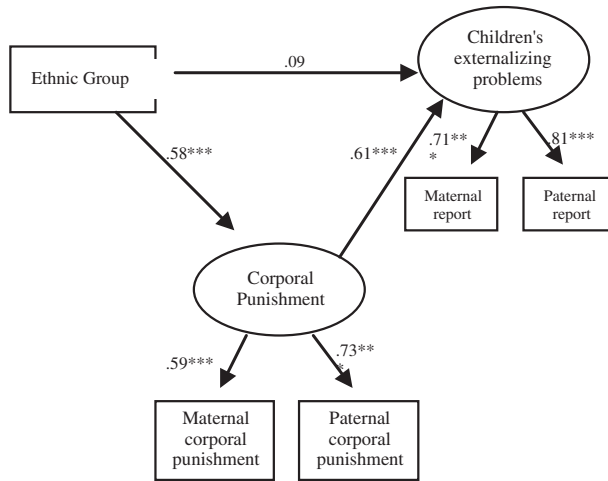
Ethnic Group

.09

Children's externalizing problems

.58***

.61***

.71***

.81***

Maternal report

Paternal report

Corporal Punishment

.59***

.73***

Maternal corporal punishment

Paternal corporal punishment